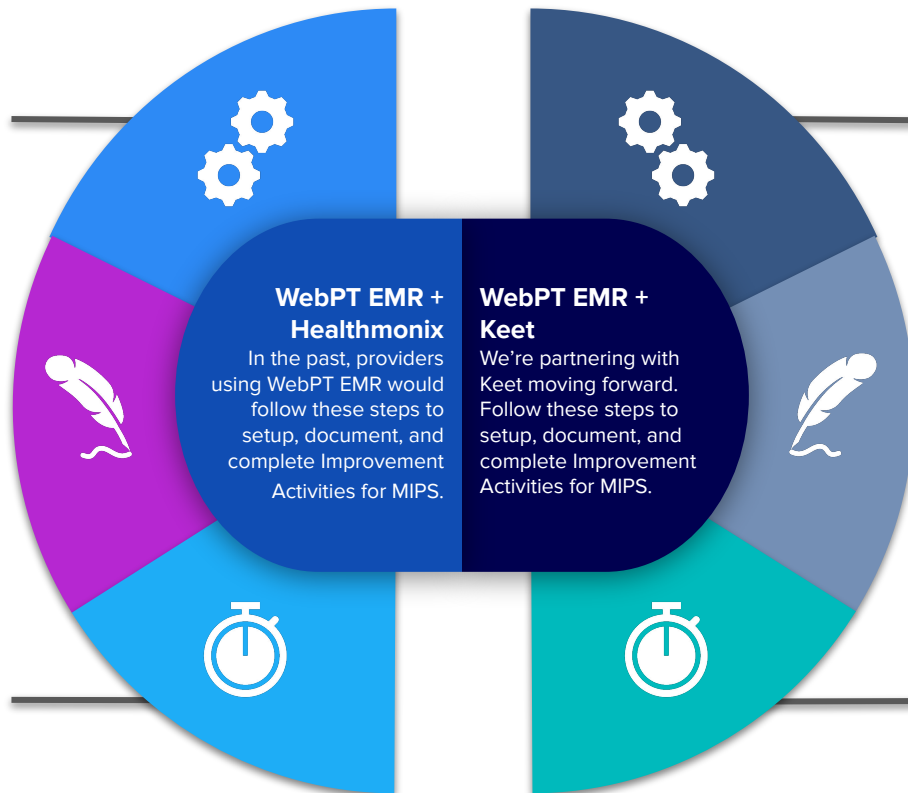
WebPT EMR + Healthmonix

In the past, providers using WebPT EMR would follow these steps to setup, document, and complete Improvement Activities for MIPS.

WebPT EMR + Keet

We’re partnering with Keet moving forward. Follow these steps to setup, document, and complete Improvement Activities for MIPS.